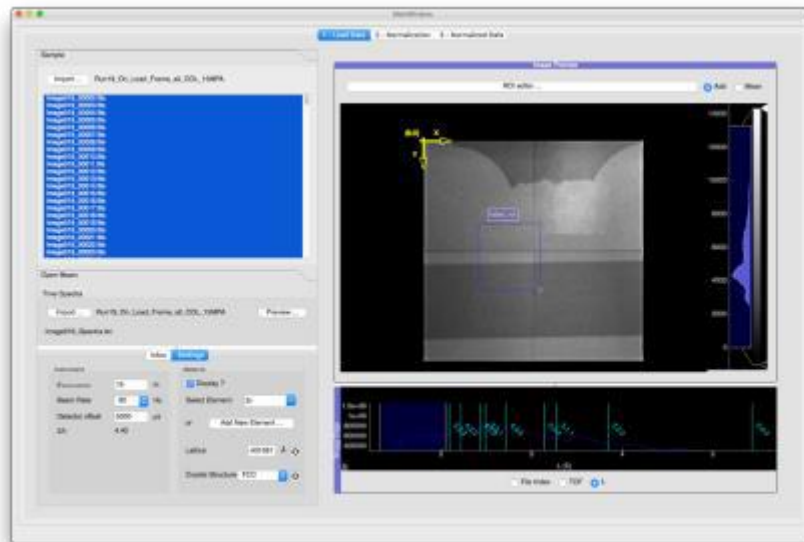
iBeatles

1. Load Data | 2. Normalization | 3. Normalized Data

Sample

Import... Run16_Cr_Load_Frame_all_OOL_1MPA

Open Beam

Time Spectra

Import Run16_Cr_Load_Frame_all_OOL_1MPA Preview

Image016_Spectra.txt

Infos | Settings

Instrument

Distance 15 m

Beam Rate 30 Hz

Detector offset 5000 μs

Material

Display ?

Select Element Cr

or Add New Element ...

Lattice 2.8 Å

Crystal Structure FCC

Image Preview

ROI editor...

Add Mean

File Index TOF λ